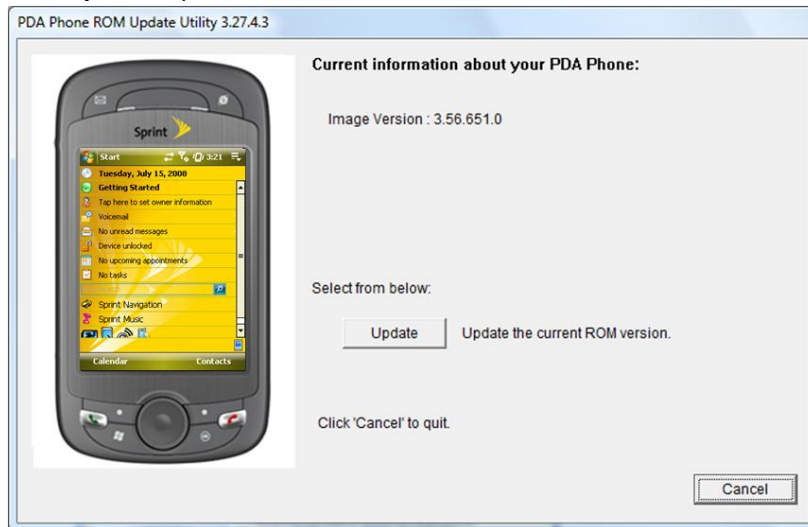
PDA Phone ROM Update Utility 3.27.4.3

Sprint

Start 3:21

Tuesday, July 15, 2008

Getting Started

Tap here to set owner information

Voicemail

No unread messages

Device unlocked

No upcoming appointments

No tasks

Sprint Navigation

Sprint Music

Calendar Contacts

Current information about your PDA Phone:

Image Version : 3.56.651.0

Select from below:

Update

Update the current ROM version.

Click 'Cancel' to quit.

Cancel